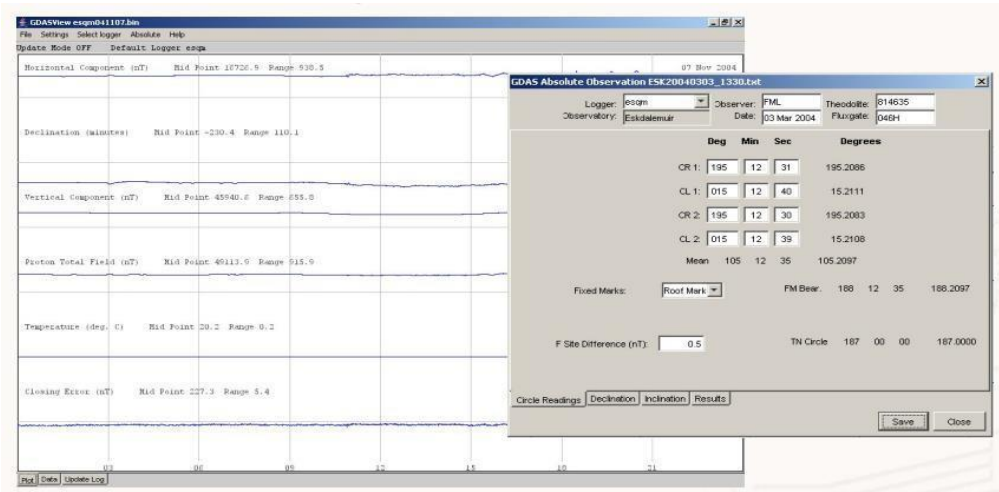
GDASView esqm041107.bin
File Settings Select logger Absolute Help
Update Mode OFF Default Logger esqm

Horizontal Component (nT) Mid Point 18728.9 Range 938.5
07 Nov 2004

Declination (minutes) Mid Point -230.4 Range 110.1

Vertical Component (nT) Mid Point 45940.8 Range 855.8

Proton Total Field (nT) Mid Point 49113.9 Range 915.9

Temperature (deg. C) Mid Point 20.2 Range 0.2

Closing Error (nT) Mid Point 227.3 Range 5.4

03 06 09 12 15 18 21

Plot Data Update Log

GDAS Absolute Observation ESK20040303_1330.txt

Logger: esqm Observer: FML Theodolite: 814635
Observatory: Eskdalemuir Date: 03 Mar 2004 Fluxgate: 046H

| | Deg | Min | Sec | Degrees |
|---|---|---|---|---|
| CR 1: | 195 | 12 | 31 | 195.2086 |
| CL 1: | 015 | 12 | 40 | 15.2111 |
| CR 2: | 195 | 12 | 30 | 195.2083 |
| CL 2: | 015 | 12 | 39 | 15.2108 |
| Mean | 105 | 12 | 35 | 105.2097 |

Fixed Marks: Roof Mark FM Bear. 188 12 35 188.2097

F Site Difference (nT): 0.5 TN Circle 187 00 00 187.0000

Circle Readings Declination Inclination Results

Save Close